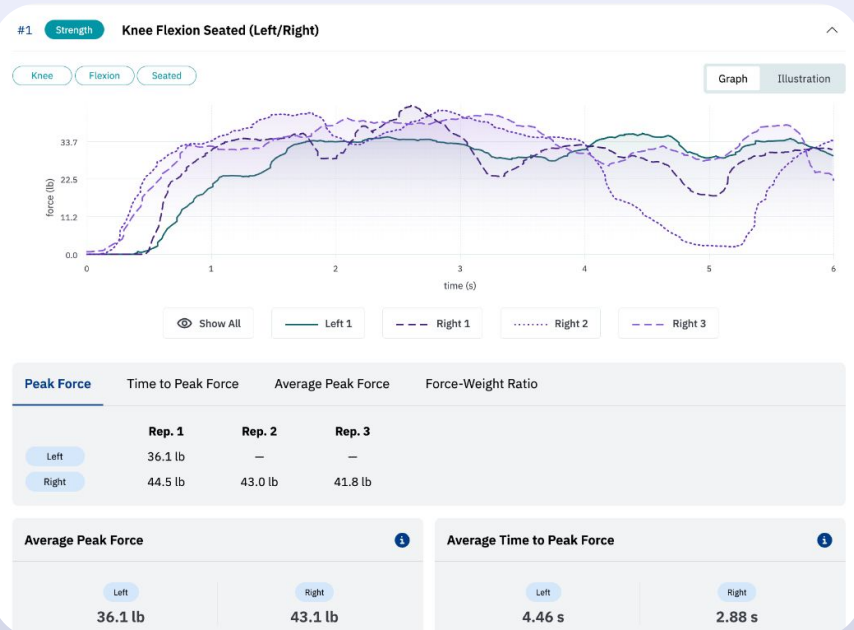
#1 Strength Knee Flexion Seated (Left/Right)

Knee Flexion Seated

Graph Illustration

33.7
22.5
11.2
0.0
force (lb)
0 1 2 3 4 5 6
time (s)

Show All Left 1 Right 1 Right 2 Right 3

Peak Force Time to Peak Force Average Peak Force Force-Weight Ratio

| | Rep. 1 | Rep. 2 | Rep. 3 |
|---|---|---|---|
| Left | 36.1 lb | — | — |
| Right | 44.5 lb | 43.0 lb | 41.8 lb |

Average Peak Force

Left
36.1 lb

Right
43.1 lb

Average Time to Peak Force

Left
4.46 s

Right
2.88 s